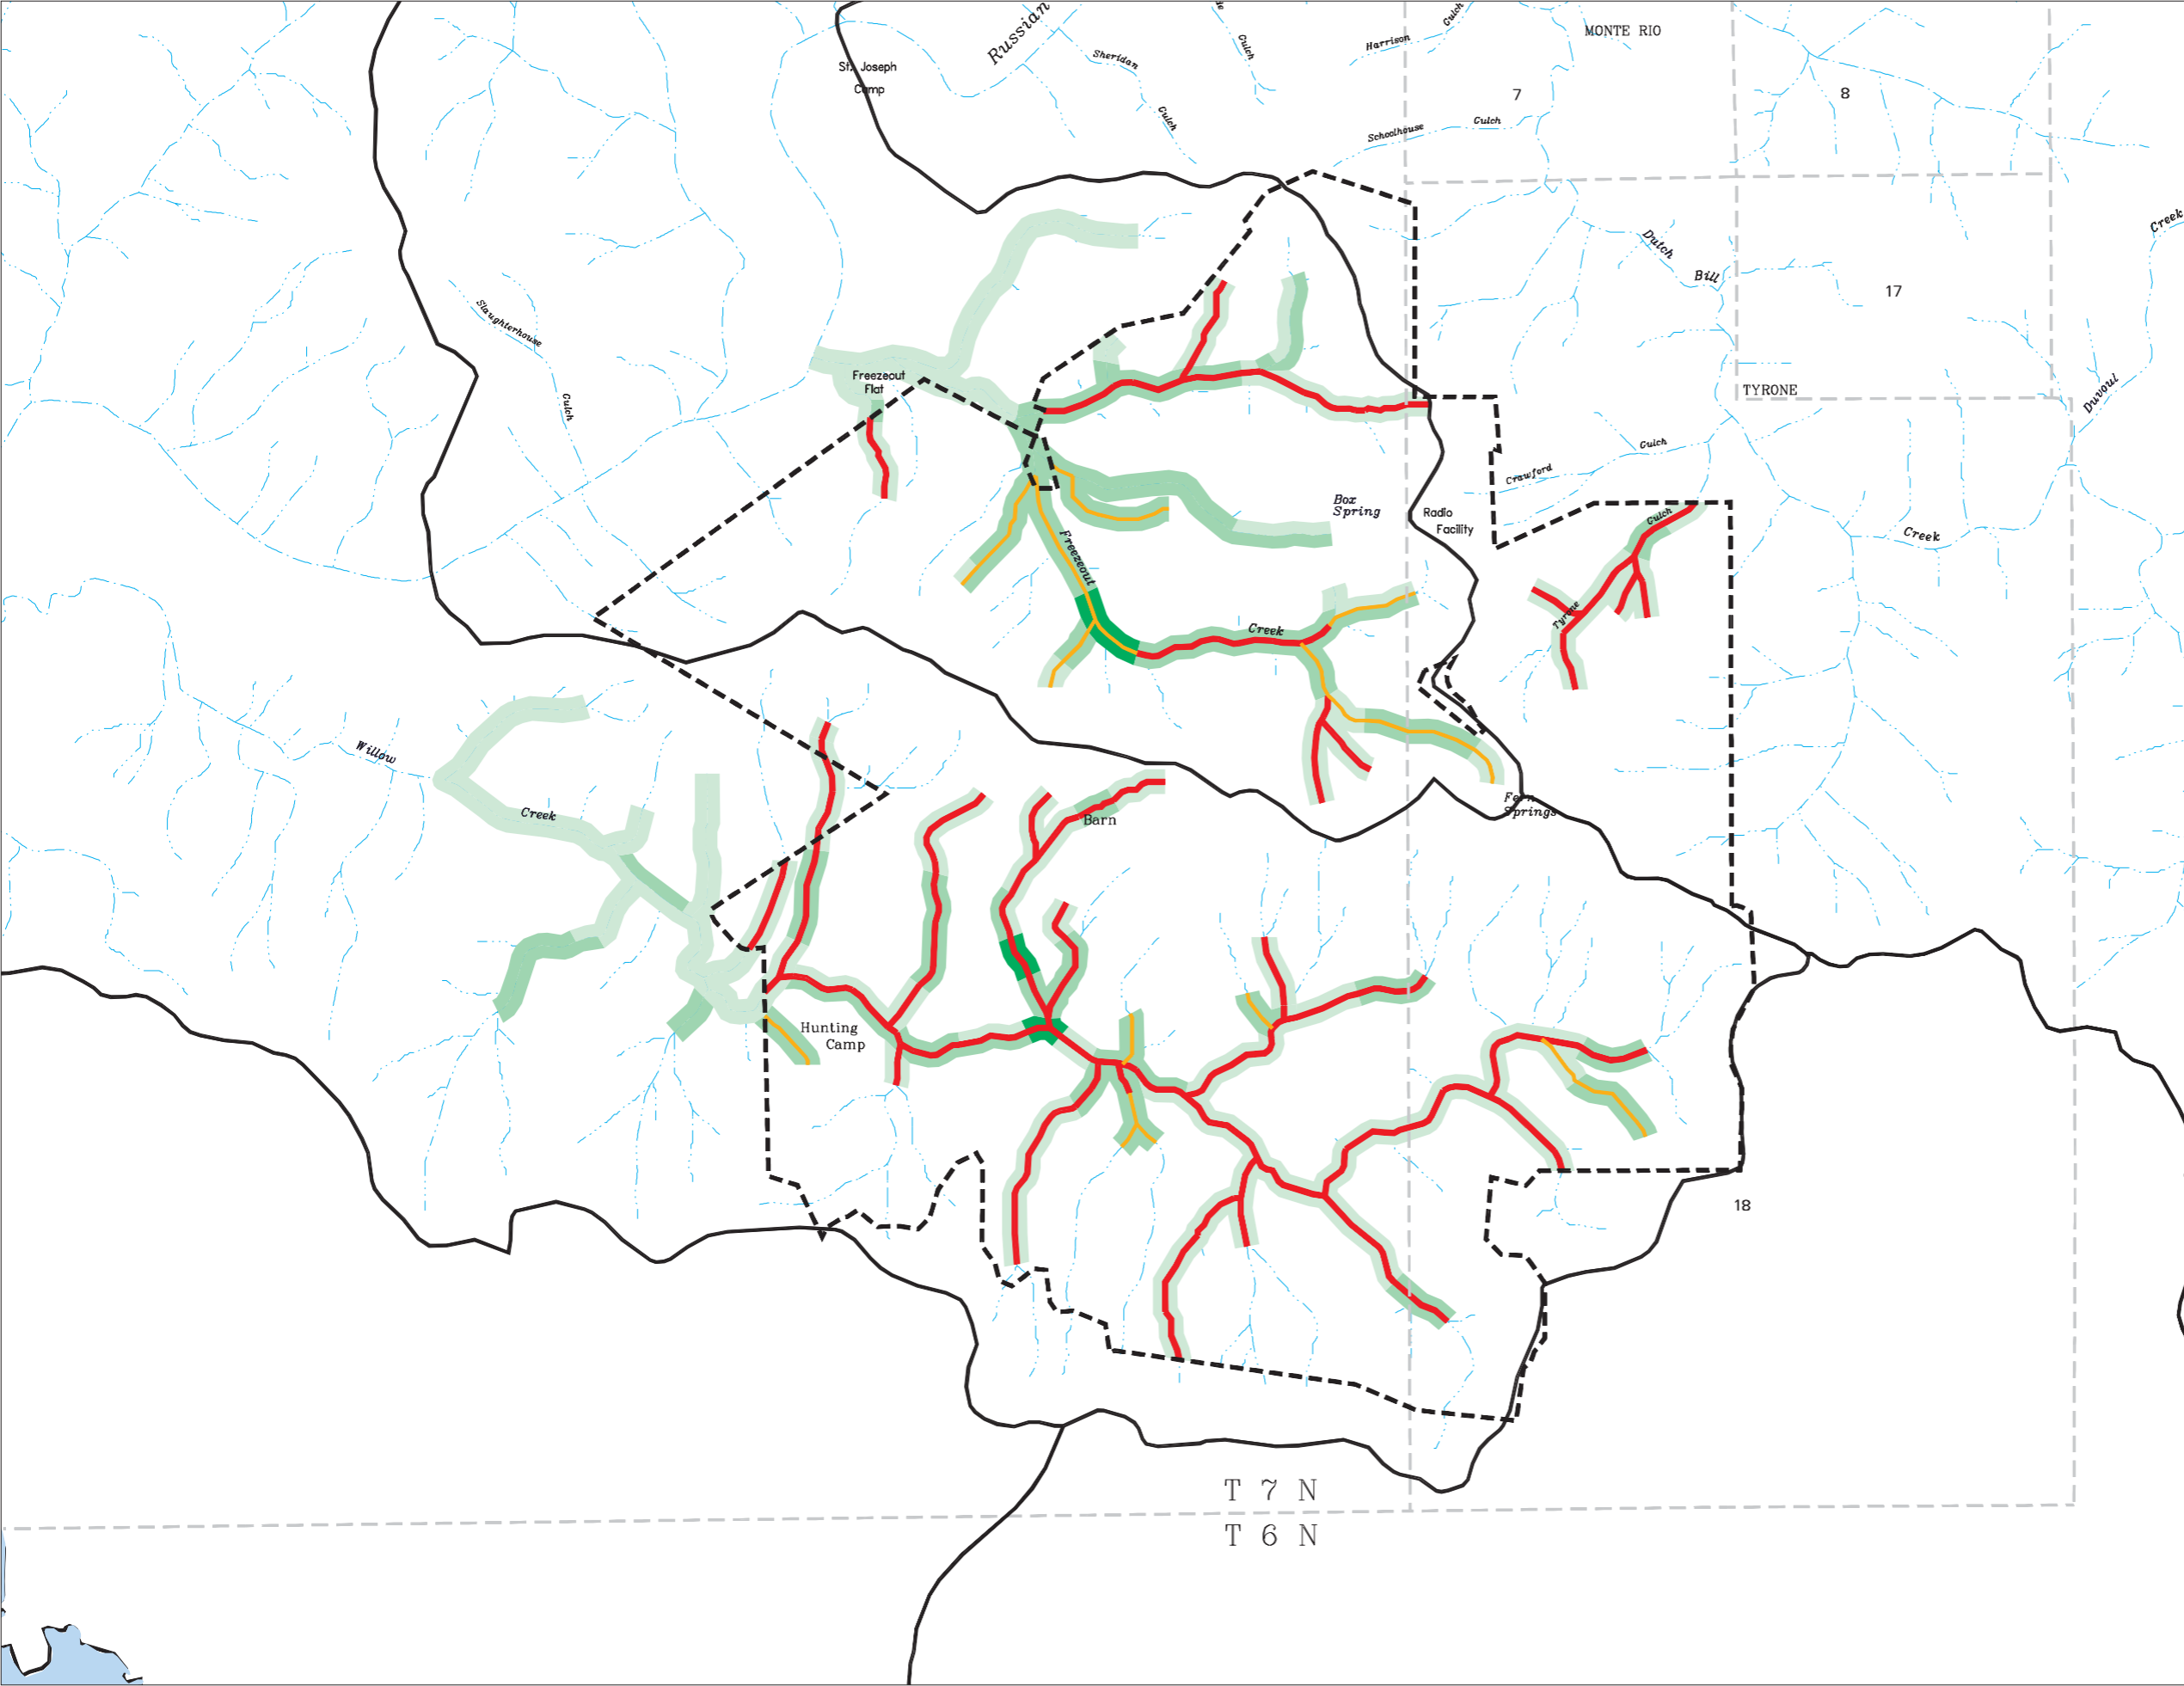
Russian
St. Joseph Camp
Sheridan
Gulch
Gulch
Harrison
Gulch
MONTE RIO
7
8
Schoolhouse
Gulch
Dutch
Bill
17
Creek
Slaughterhouse
Gulch
Freezeout Flat
TYRONE
Duvoul
Gulch
Crawford
Box Spring
Radio Facility
Creek
Gulch
Freezeout
Creek
Tyrone
Willow
Creek
Fern Springs
Barn
Hunting Camp
18
T 7 N
T 6 N